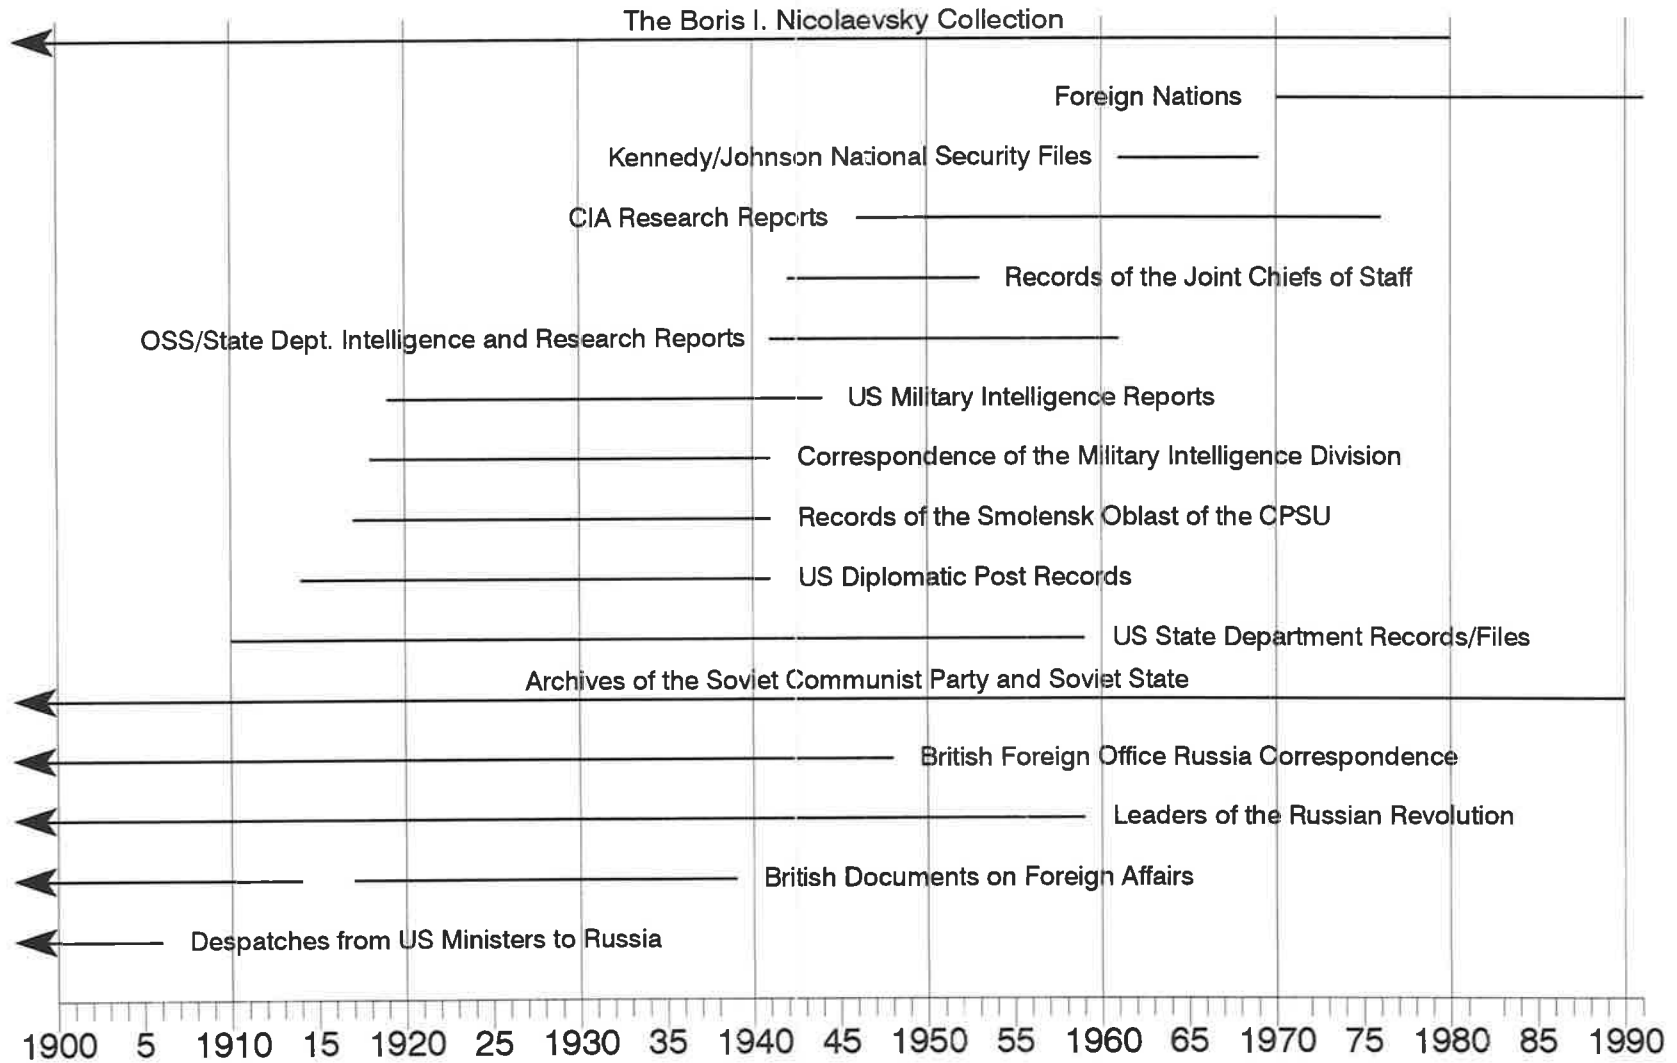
The Boris I. Nicolaevsky Collection

Foreign Nations

Kennedy/Johnson National Security Files

CIA Research Reports

Records of the Joint Chiefs of Staff

OSS/State Dept. Intelligence and Research Reports

US Military Intelligence Reports

Correspondence of the Military Intelligence Division

Records of the Smolensk Oblast of the CPSU

US Diplomatic Post Records

US State Department Records/Files

Archives of the Soviet Communist Party and Soviet State

British Foreign Office Russia Correspondence

Leaders of the Russian Revolution

British Documents on Foreign Affairs

Despatches from US Ministers to Russia

1900 5 1910 15 1920 25 1930 35 1940 45 1950 55 1960 65 1970 75 1980 85 1990